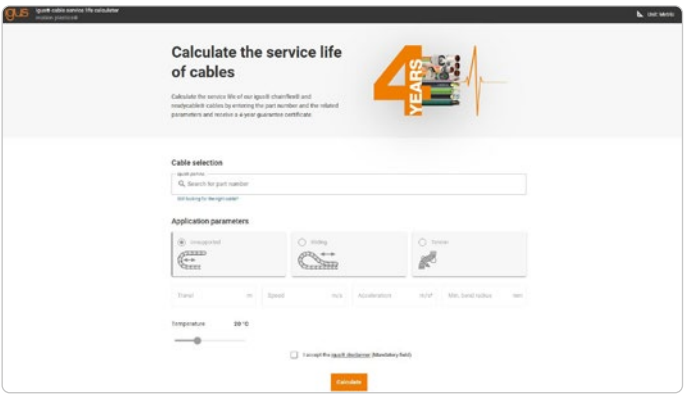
igus

igus® cable service life calculator
enable yourcost

Unit: Metric

Calculate the service life of cables

Calculate the service life of our igus® chainflex® and readycable® cables by entering the part number and the related parameters and receive a 4-year guarantee certificate.

4 YEARS

Cable selection

igus® part no.

Search for part number

Still looking for the right cable?

Application parameters

Unsupported

Gliding

Torsion

Travel m

Speed m/s

Acceleration m/s²

Min. bend radius mm

Temperature 20 °C

I accept the igus® disclaimer (Mandatory field)

Calculate